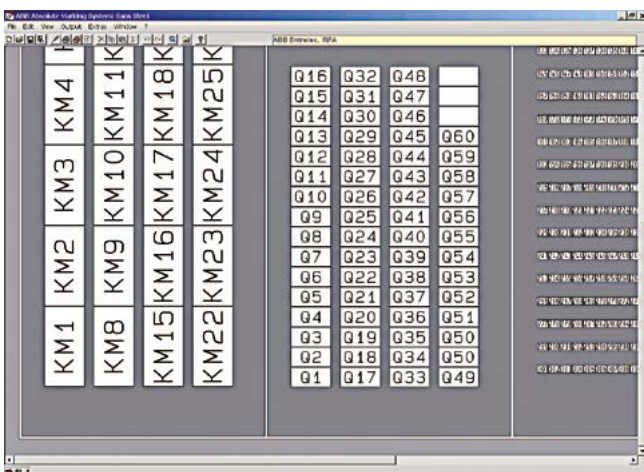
ABB Absolute Marking Systems Sans Shell

File Edit View Output Extras Window ?

ABB Entrelec, RFA

KM4 KM11 KM18 KM25

KM3 KM10 KM17 KM24

KM2 KM9 KM16 KM23

KM1 KM8 KM15 KM22

| Q16 | Q32 | Q48 | |
|---|---|---|---|
| Q15 | Q31 | Q47 | |
| Q14 | Q30 | Q46 | |
| Q13 | Q29 | Q45 | Q60 |
| Q12 | Q28 | Q44 | Q59 |
| Q11 | Q27 | Q43 | Q58 |
| Q10 | Q26 | Q42 | Q57 |
| Q9 | Q25 | Q41 | Q56 |
| Q8 | Q24 | Q40 | Q55 |
| Q7 | Q23 | Q39 | Q54 |
| Q6 | Q22 | Q38 | Q53 |
| Q5 | Q21 | Q37 | Q52 |
| Q4 | Q20 | Q36 | Q51 |
| Q3 | Q19 | Q35 | Q50 |
| Q2 | Q18 | Q34 | Q50 |
| Q1 | Q17 | Q33 | Q49 |

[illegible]